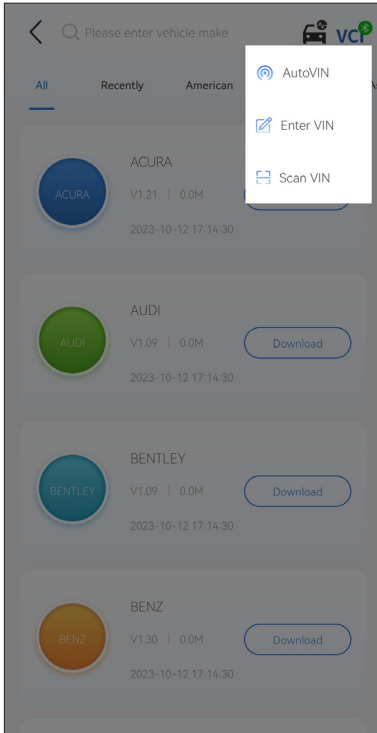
Please enter vehicle make

VCI

All Recently American

AutoVIN

Enter VIN

Scan VIN

ACURA

ACURA

V1.21 | 0.0M

2023-10-12 17:14:30

AUDI

AUDI

V1.09 | 0.0M

2023-10-12 17:14:30

Download

BENTLEY

BENTLEY

V1.09 | 0.0M

2023-10-12 17:14:30

Download

BENZ

BENZ

V1.30 | 0.0M

2023-10-12 17:14:30

Download